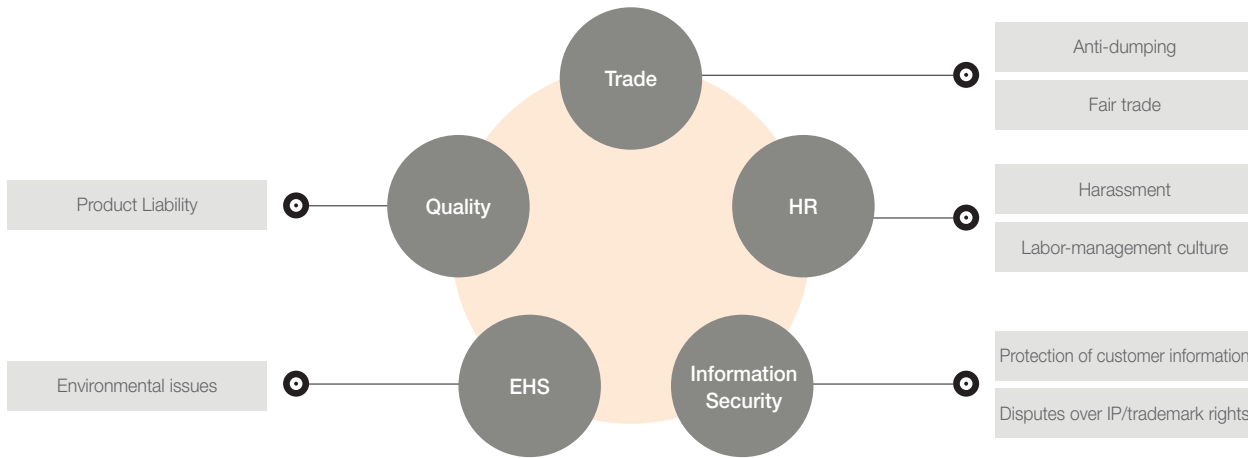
Trade

Anti-dumping

Fair trade

Product Liability

Quality

HR

Harassment

Labor-management culture

Environmental issues

EHS

Information Security

Protection of customer information

Disputes over IP/trademark rights